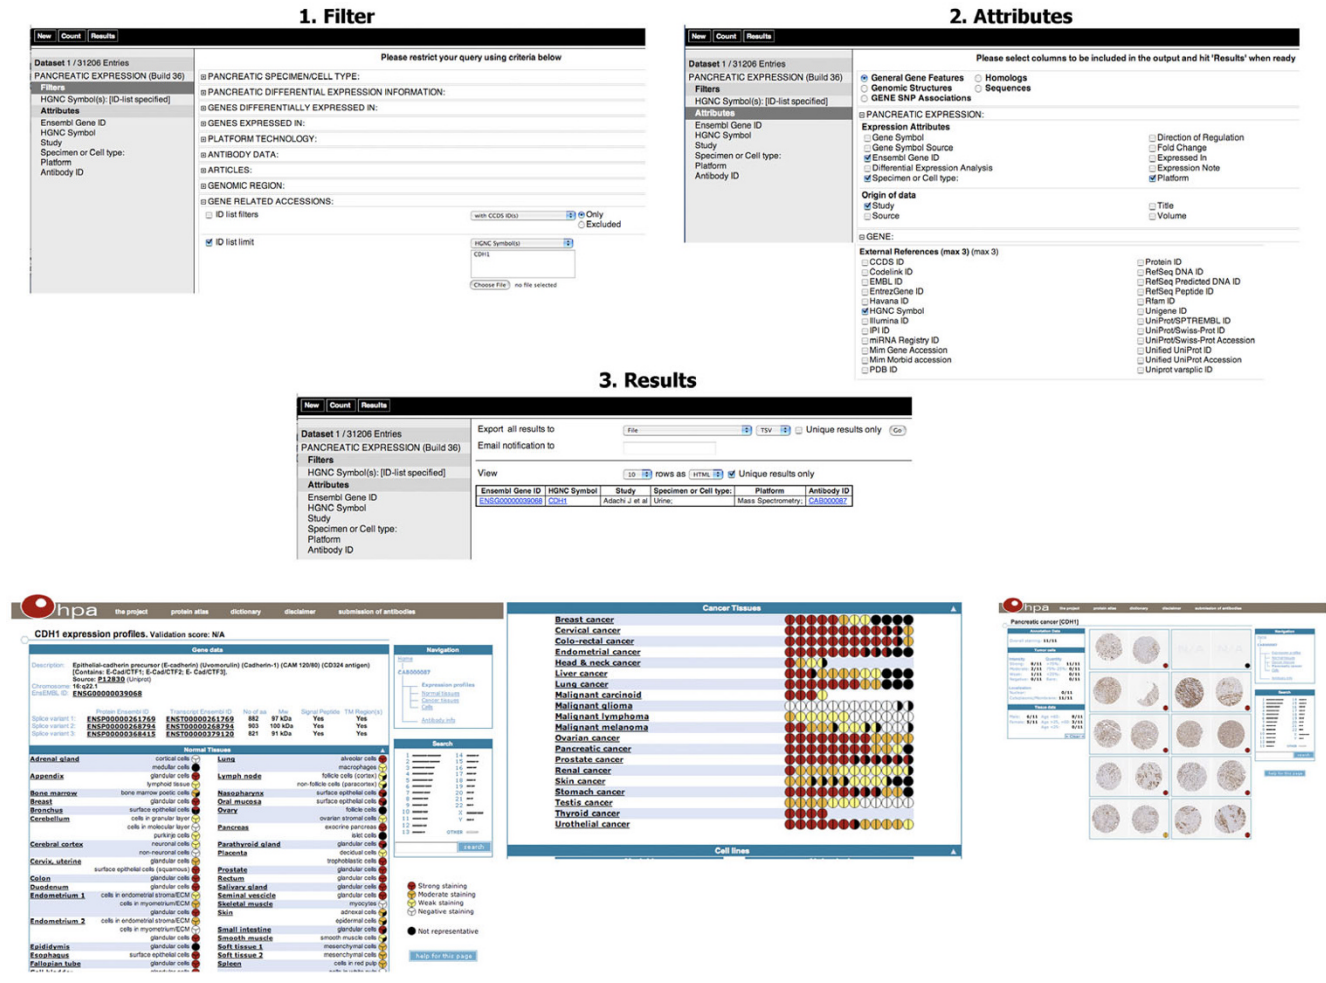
1. Filter

New Count Results

Dataset 1 / 31206 Entries
PANCREATIC EXPRESSION (Build 36)
Filters
HGNC Symbol(s): [ID-list specified]
Attributes
Ensembl Gene ID
HGNC Symbol
Study
Specimen or Cell type:
Platform
Antibody ID

Please restrict your query using criteria below

PANCREATIC SPECIMEN/CELL TYPE:
PANCREATIC DIFFERENTIAL EXPRESSION INFORMATION:
GENES DIFFERENTIALLY EXPRESSED IN:
GENES EXPRESSED IN:
PLATFORM TECHNOLOGY:
ANTIBODY DATA:
ARTICLES:
GENOMIC REGION:
GENE RELATED ACCESSIONS:
ID list filters with CCDS ID(s) Only Excluded
ID list limit HGNC Symbol(s) CDH1
Choose File no file selected

2. Attributes

New Count Results

Dataset 1 / 31206 Entries
PANCREATIC EXPRESSION (Build 36)
Filters
HGNC Symbol(s): [ID-list specified]
Attributes
Ensembl Gene ID
HGNC Symbol
Study
Specimen or Cell type:
Platform
Antibody ID

Please select columns to be included in the output and hit 'Results' when ready

General Gene Features Homologs
Genomic Structures Sequences
GENE SNP Associations

PANCREATIC EXPRESSION:
Expression Attributes
Gene Symbol
Gene Symbol Source
Ensembl Gene ID
Differential Expression Analysis
Specimen or Cell type:
Direction of Regulation
Fold Change
Expressed In
Expression Note
Platform
Origin of data
Study
Source
Title
Volume

GENE:
External References (max 3) (max 3)
CCDS ID
Codelink ID
EMBL ID
EntrezGene ID
Havana ID
HGNC Symbol
Illumina ID
IPI ID
miRNA Registry ID
Mim Gene Accession
Mim Morbid accession
PDB ID
Protein ID
RefSeq DNA ID
RefSeq Predicted DNA ID
RefSeq Peptide ID
Rfam ID
Unigene ID
UniProt/SPTREMBL ID
UniProt/Swiss-Prot ID
UniProt/Swiss-Prot Accession
Unified UniProt ID
Unified UniProt Accession
Uniprot varsplic ID

3. Results

New Count Results

Dataset 1 / 31206 Entries
PANCREATIC EXPRESSION (Build 36)
Filters
HGNC Symbol(s): [ID-list specified]
Attributes
Ensembl Gene ID
HGNC Symbol
Study
Specimen or Cell type:
Platform
Antibody ID

Export all results to File TSV Unique results only Go
Email notification to
View 10 rows as HTML Unique results only

| Ensembl Gene ID | HGNC Symbol | Study | Specimen or Cell type: | Platform | Antibody ID |
|---|---|---|---|---|---|
| ENSG00000039068 | CDH1 | Adachi J et al | Urine; | Mass Spectrometry; | CAB000087 |

hpa the project protein atlas dictionary disclaimer submission of antibodies

CDH1 expression profiles. Validation score: N/A

Gene data
Description: Epithelial-cadherin precursor (E-cadherin) (Uvomorulin) (Cadherin-1) (CAM 120/80) (CD324 antigen) [Contains: E-Cad/CTF1; E-Cad/CTF2; E-Cad/CTF3]. Source: P12830 (Uniprot)
Chromosome: 16:q22.1
EnsEMBL ID: ENSG00000039068

Splice variant 1: ENSP00000261769 ENST00000261769 882 97 kDa Yes Yes
Splice variant 2: ENSP00000268794 ENST00000268794 903 100 kDa Yes Yes
Splice variant 3: ENSP00000368415 ENST00000379120 821 91 kDa Yes Yes

Normal Tissues
Adrenal gland, Appendix, Bone marrow, Breast, Bronchus, Cerebellum, Cerebral cortex, Cervix, uterine, Colon, Duodenum, Endometrium 1, Endometrium 2, Epididymis, Esophagus, Fallopian tube
Lung, Lymph node, Nasopharynx, Oral mucosa, Ovary, Pancreas, Parathyroid gland, Placenta, Prostate, Rectum, Salivary gland, Seminal vesicle, Skeletal muscle, Skin, Small intestine, Smooth muscle, Soft tissue 1, Soft tissue 2, Spleen

Navigation
Search

Strong staining
Moderate staining
Weak staining
Negative staining
Not representative
help for this page

Cancer Tissues
Breast cancer
Cervical cancer
Colo-rectal cancer
Endometrial cancer
Head & neck cancer
Liver cancer
Lung cancer
Malignant carcinoid
Malignant glioma
Malignant lymphoma
Malignant melanoma
Ovarian cancer
Pancreatic cancer
Prostate cancer
Renal cancer
Skin cancer
Stomach cancer
Testis cancer
Thyroid cancer
Urothelial cancer

Cell lines

hpa
Pancreatic cancer (CDH1)